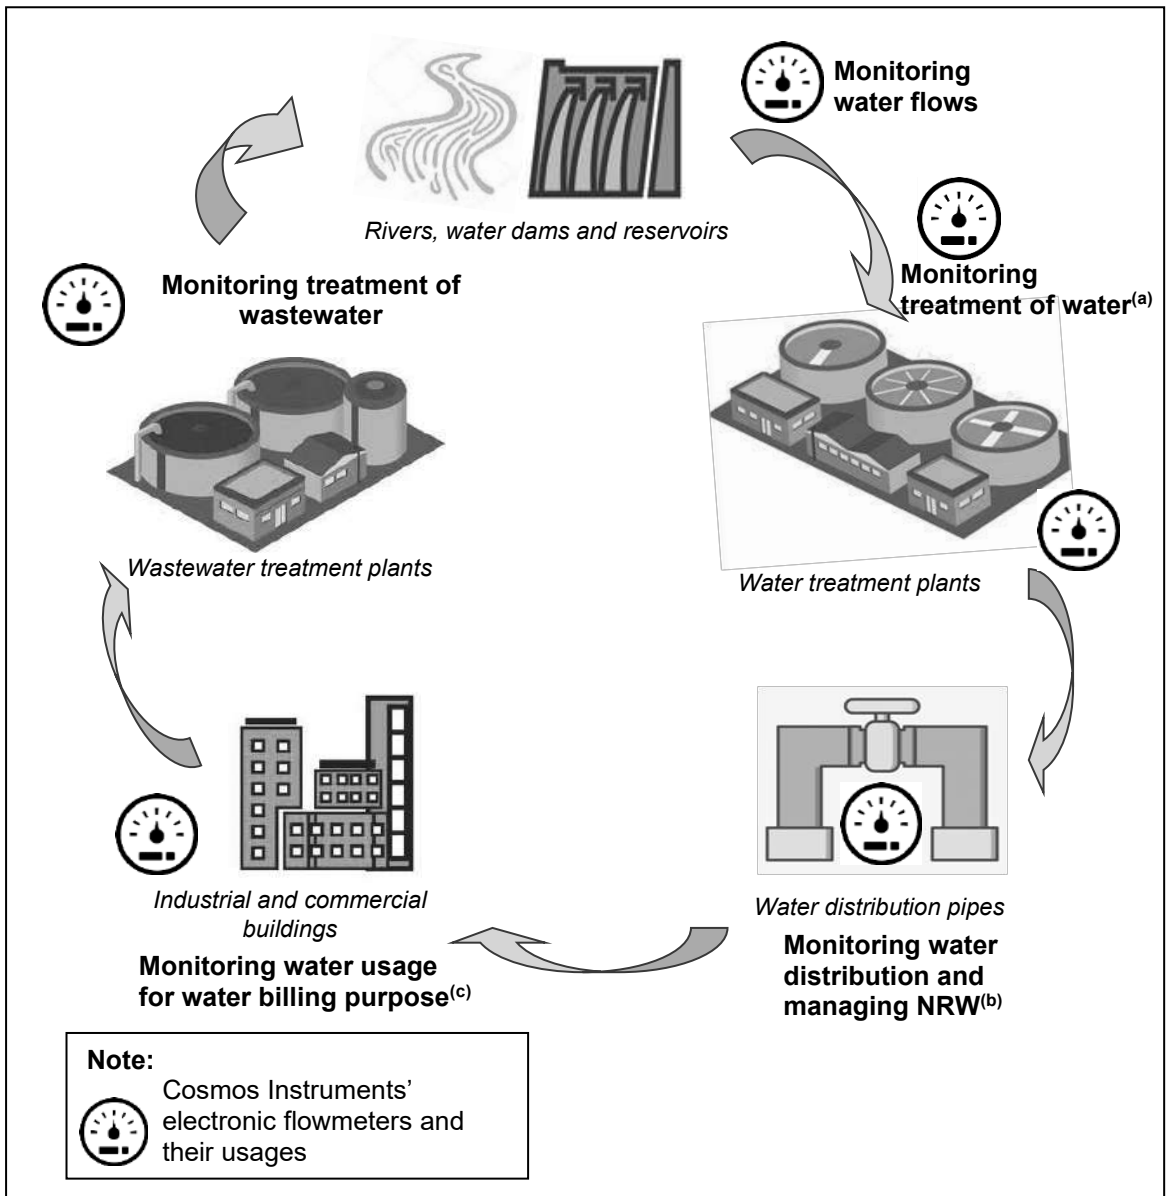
Rivers, water dams and reservoirs

Monitoring water flows

Monitoring treatment of water$^{(a)}$

Water treatment plants

Water distribution pipes

Monitoring water distribution and managing NRW$^{(b)}$

Industrial and commercial buildings

Monitoring water usage for water billing purpose$^{(c)}$

Wastewater treatment plants

Monitoring treatment of wastewater

Note:
Cosmos Instruments' electronic flowmeters and their usages